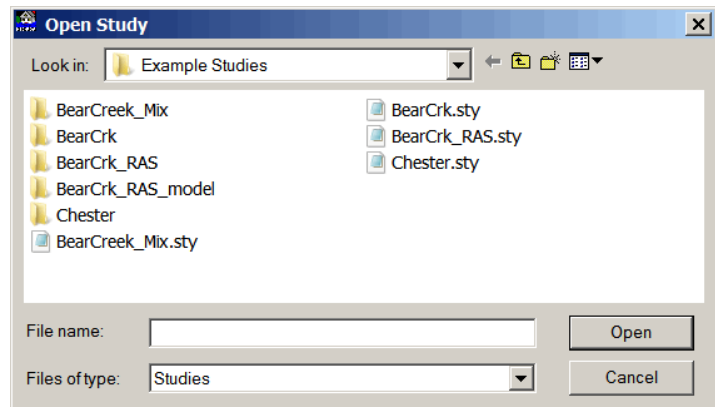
Open Study

Look in: Example Studies

BearCreek_Mix
BearCrk
BearCrk_RAS
BearCrk_RAS_model
Chester
BearCreek_Mix.sty
BearCrk.sty
BearCrk_RAS.sty
Chester.sty

File name:
Files of type: Studies

Open
Cancel